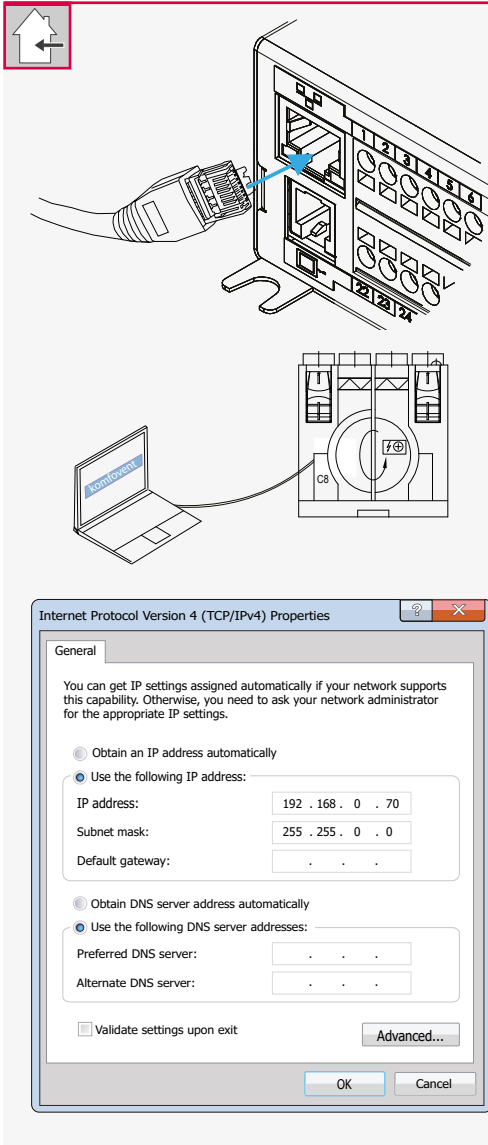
1 2 3 4 5 6

22 23 24

C8

komfovent

Internet Protocol Version 4 (TCP/IPv4) Properties

?

General

You can get IP settings assigned automatically if your network supports this capability. Otherwise, you need to ask your network administrator for the appropriate IP settings.

Obtain an IP address automatically

Use the following IP address:

IP address: 192 . 168 . 0 . 70

Subnet mask: 255 . 255 . 0 . 0

Default gateway: . . .

Obtain DNS server address automatically

Use the following DNS server addresses:

Preferred DNS server: . . .

Alternate DNS server: . . .

Validate settings upon exit

Advanced...

OK

Cancel